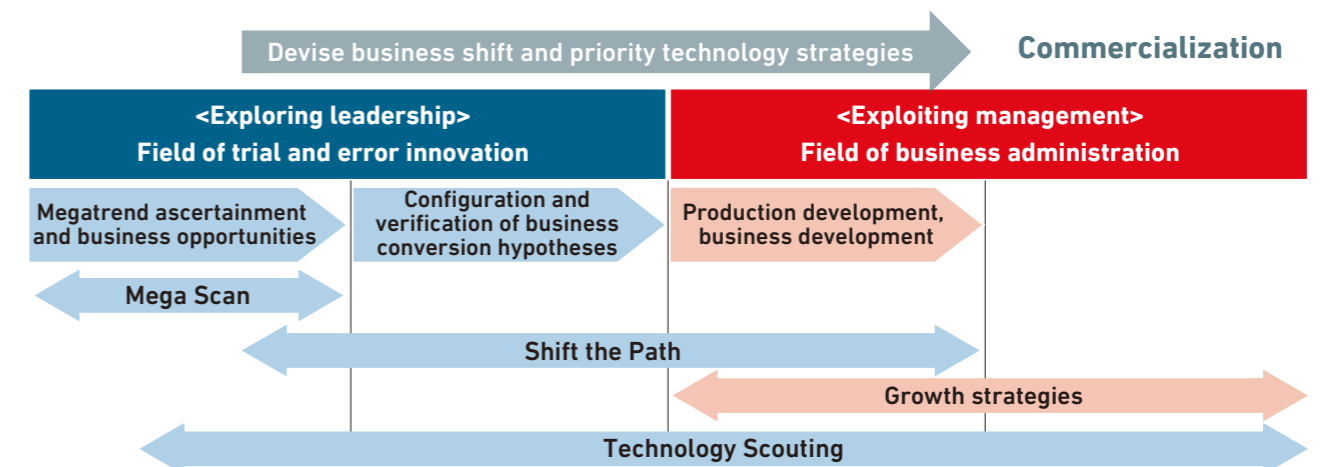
Devise business shift and priority technology strategies

Commercialization

<Exploring leadership>
Field of trial and error innovation

<Exploiting management>
Field of business administration

Megatrend ascertainment and business opportunities

Configuration and verification of business conversion hypotheses

Production development, business development

Mega Scan

Shift the Path

Growth strategies

Technology Scouting